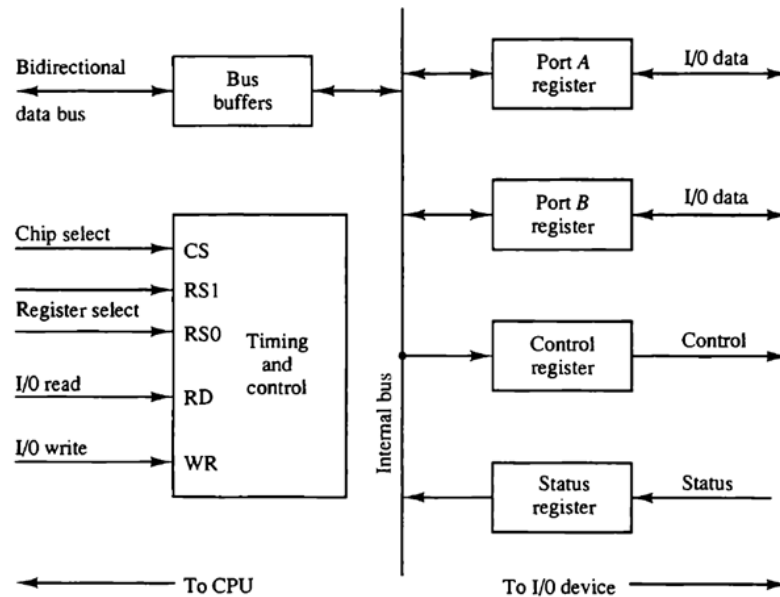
Bidirectional
data bus

Bus buffers

Port *A* register

I/0 data

Port *B* register

I/0 data

Chip select

CS

RS1

Register select

RS0

Timing and control

I/0 read

RD

I/0 write

WR

Internal bus

Control register

Control

Status register

Status

To CPU

To I/0 device